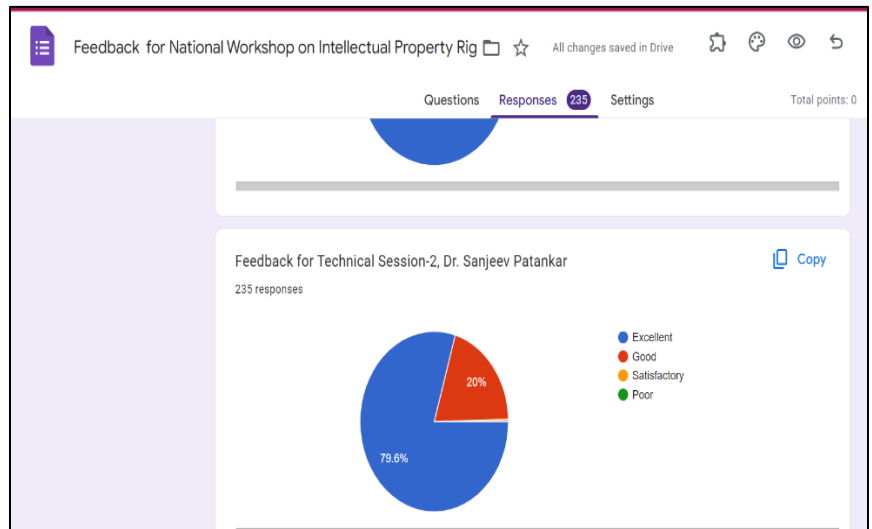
Feedback for National Workshop on Intellectual Property Rig

All changes saved in Drive

Questions

Responses 235

Settings

Total points: 0

Feedback for Technical Session-2, Dr. Sanjeev Patankar

Copy

235 responses

20%

79.6%

Excellent

Good

Satisfactory

Poor